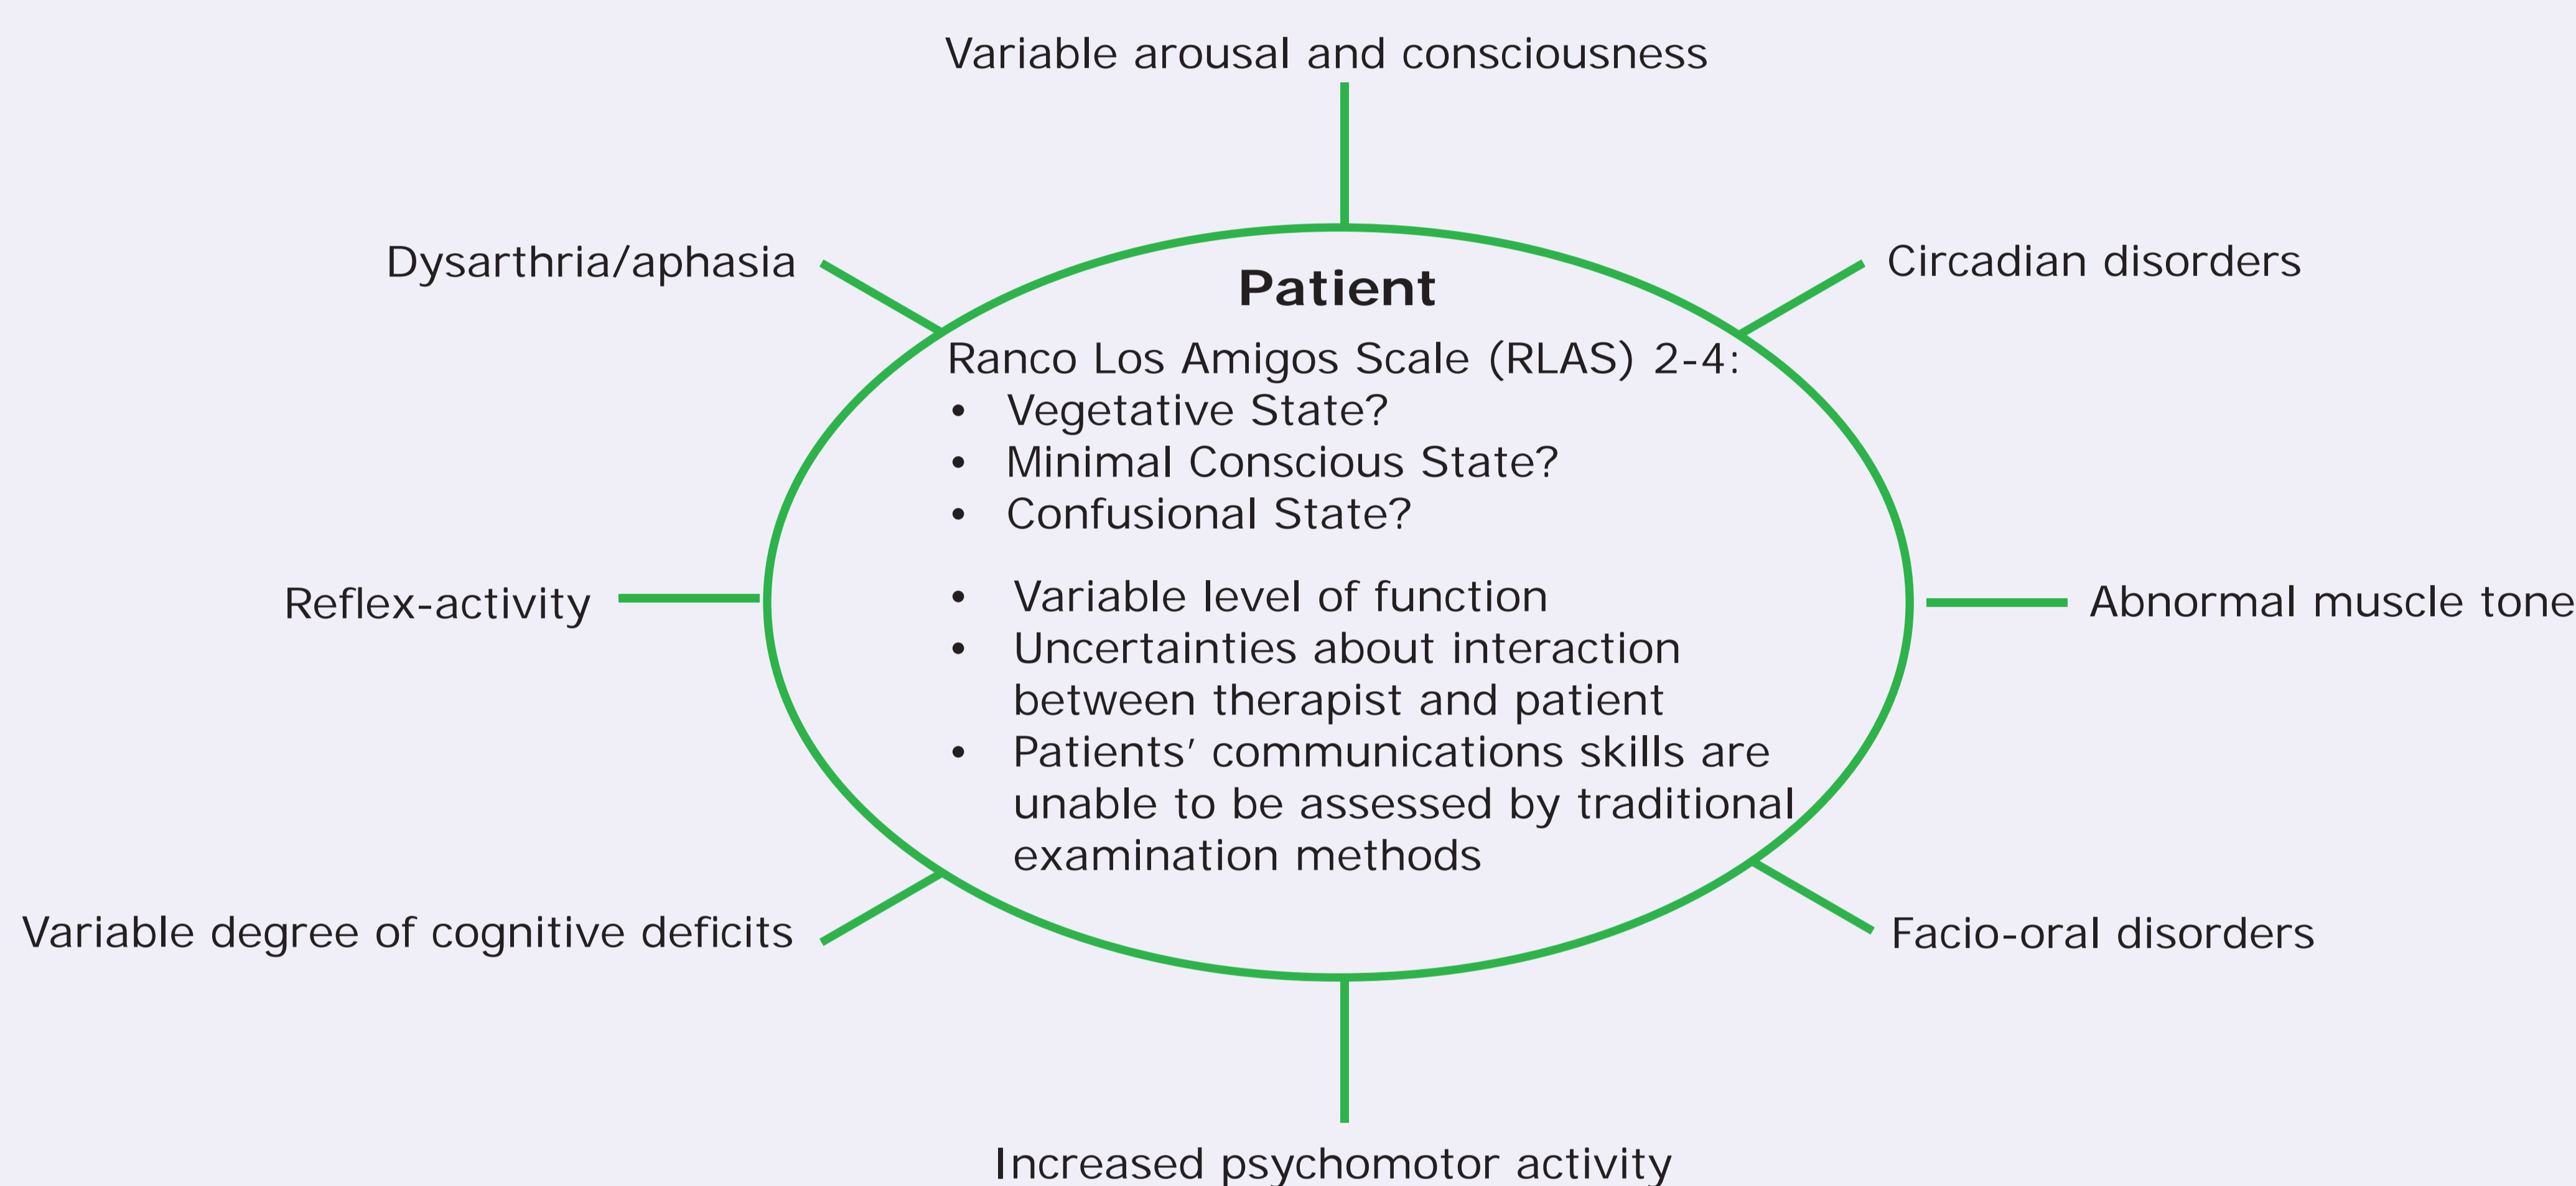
Variable arousal and consciousness

Dysarthria/aphasia

Circadian disorders

Patient

Ranco Los Amigos Scale (RLAS) 2-4:
• Vegetative State?
• Minimal Conscious State?
• Confusional State?

• Variable level of function
• Uncertainties about interaction between therapist and patient
• Patients' communications skills are unable to be assessed by traditional examination methods

Reflex-activity

Abnormal muscle tone

Variable degree of cognitive deficits

Facio-oral disorders

Increased psychomotor activity